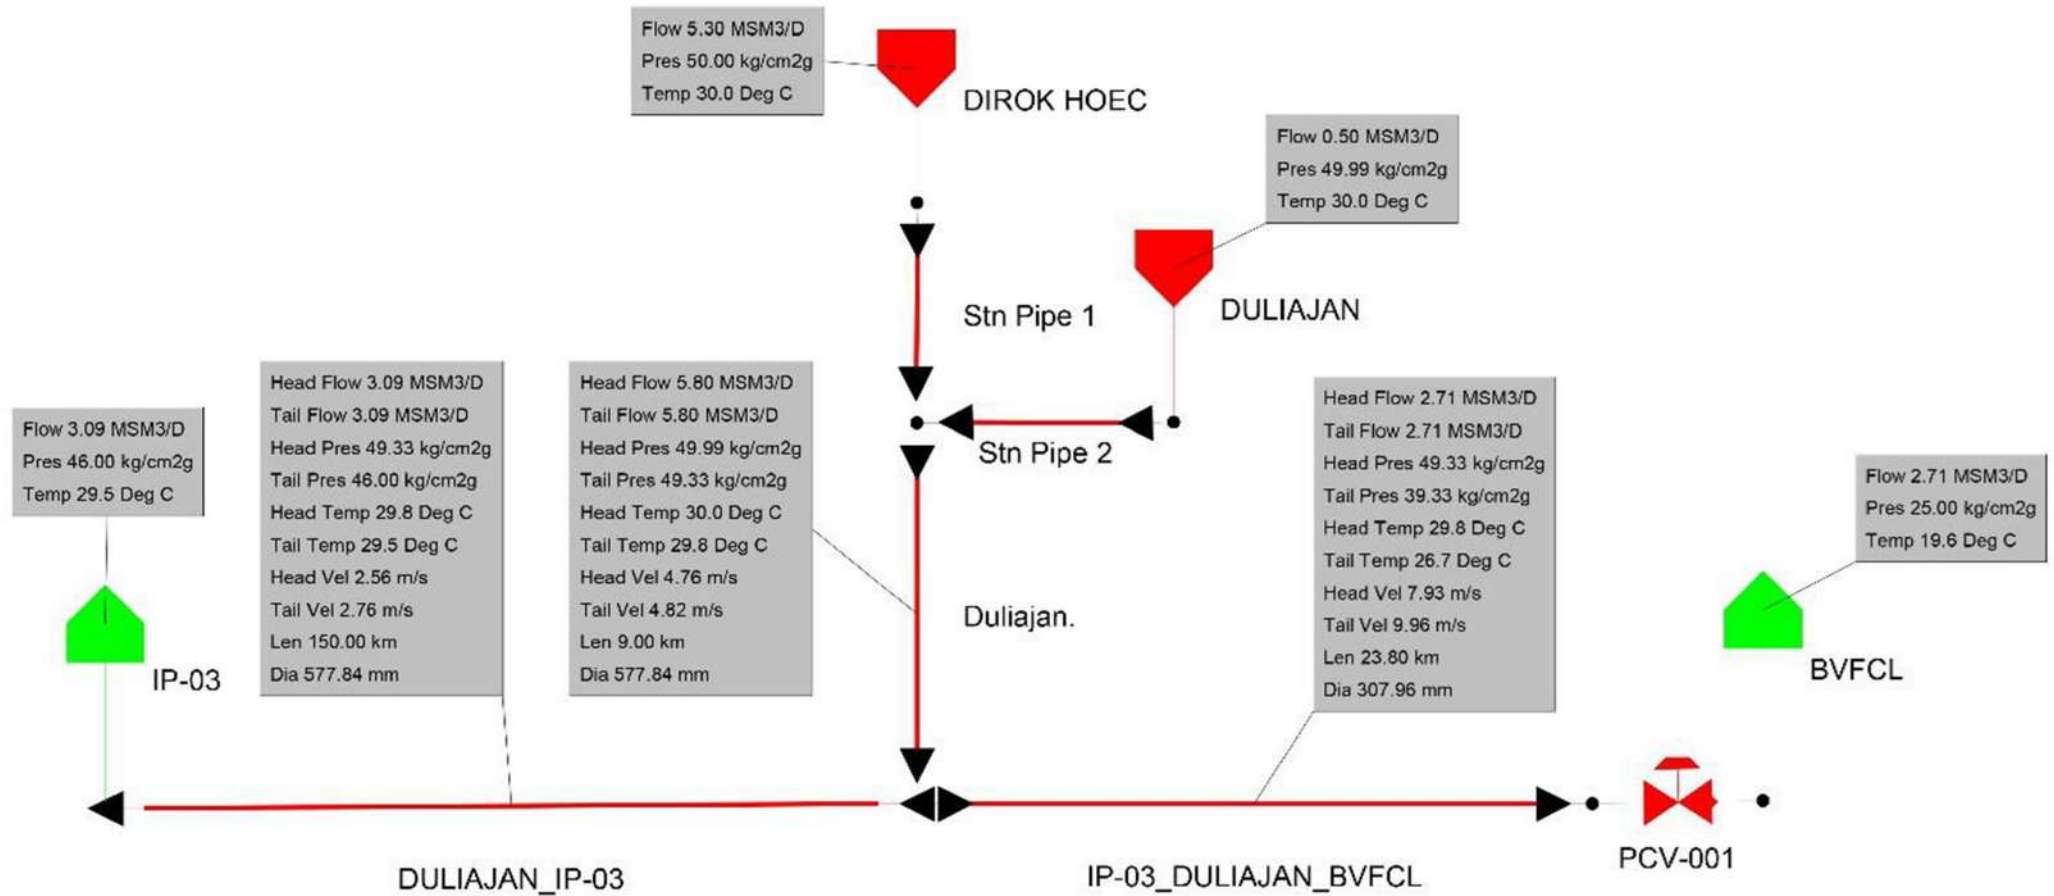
Flow 5.30 MSM3/D
Pres 50.00 kg/cm2g
Temp 30.0 Deg C

DIROK HOEC

Flow 0.50 MSM3/D
Pres 49.99 kg/cm2g
Temp 30.0 Deg C

DULIAJAN

Stn Pipe 1

Stn Pipe 2

Flow 3.09 MSM3/D
Pres 46.00 kg/cm2g
Temp 29.5 Deg C

Head Flow 3.09 MSM3/D
Tail Flow 3.09 MSM3/D
Head Pres 49.33 kg/cm2g
Tail Pres 46.00 kg/cm2g
Head Temp 29.8 Deg C
Tail Temp 29.5 Deg C
Head Vel 2.56 m/s
Tail Vel 2.76 m/s
Len 150.00 km
Dia 577.84 mm

Head Flow 5.80 MSM3/D
Tail Flow 5.80 MSM3/D
Head Pres 49.99 kg/cm2g
Tail Pres 49.33 kg/cm2g
Head Temp 30.0 Deg C
Tail Temp 29.8 Deg C
Head Vel 4.76 m/s
Tail Vel 4.82 m/s
Len 9.00 km
Dia 577.84 mm

Head Flow 2.71 MSM3/D
Tail Flow 2.71 MSM3/D
Head Pres 49.33 kg/cm2g
Tail Pres 39.33 kg/cm2g
Head Temp 29.8 Deg C
Tail Temp 26.7 Deg C
Head Vel 7.93 m/s
Tail Vel 9.96 m/s
Len 23.80 km
Dia 307.96 mm

Flow 2.71 MSM3/D
Pres 25.00 kg/cm2g
Temp 19.6 Deg C

Duliajan.

IP-03

BVFCL

PCV-001

DULIAJAN_IP-03

IP-03_DULIAJAN_BVFCL